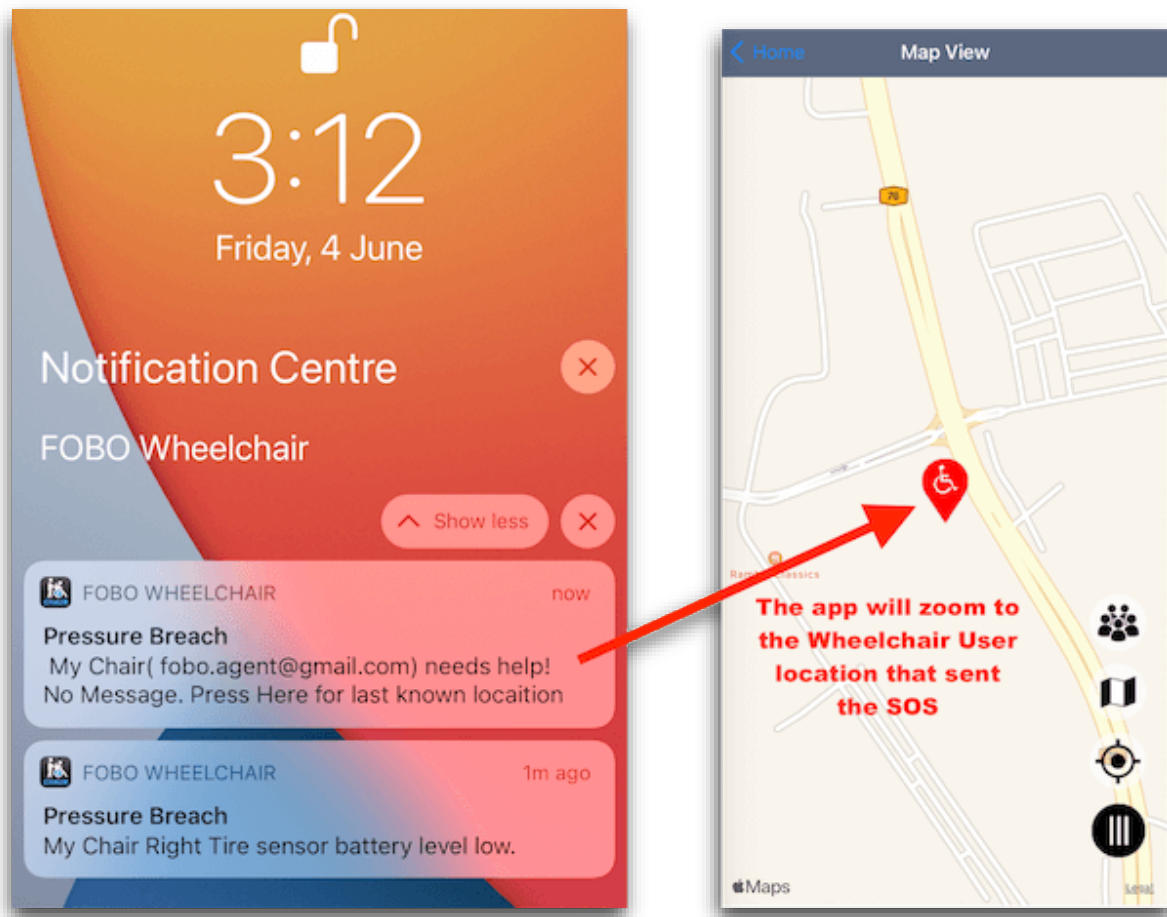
3:12
Friday, 4 June

Notification Centre

FOBO Wheelchair

Show less

FOBO WHEELCHAIR now
Pressure Breach
My Chair( fobo.agent@gmail.com) needs help! No Message. Press Here for last known locaition

FOBO WHEELCHAIR 1m ago
Pressure Breach
My Chair Right Tire sensor battery level low.

Home Map View

70

Ram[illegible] Classics

The app will zoom to the Wheelchair User location that sent the SOS

Maps

Legal